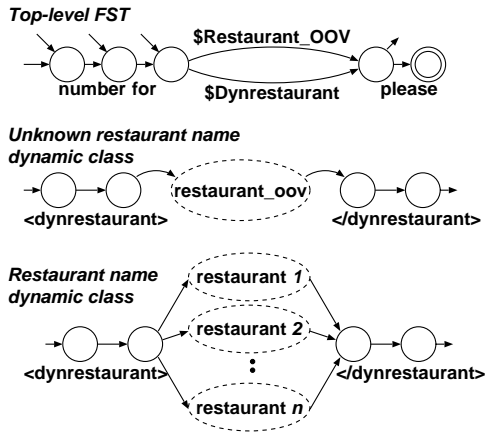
Top-level FST

$Restaurant_OOV

number for

$Dynrestaurant

please

Unknown restaurant name dynamic class

restaurant_oov

<dynrestaurant>

</dynrestaurant>

Restaurant name dynamic class

restaurant 1

restaurant 2

<dynrestaurant>

</dynrestaurant>

restaurant n